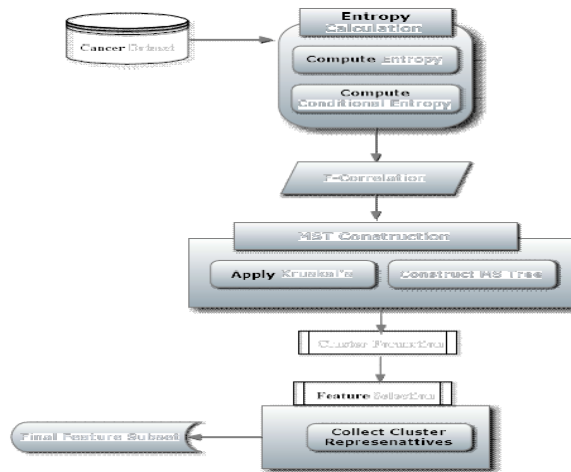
Cancer Dataset

Entropy Calculation

Compute Entropy

Compute Conditional Entropy

F-Correlation

MST Construction

Apply Kruskal's

Construct MS Tree

Cluster Formation

Feature Selection

Collect Cluster Represenattives

Final Feature Subset